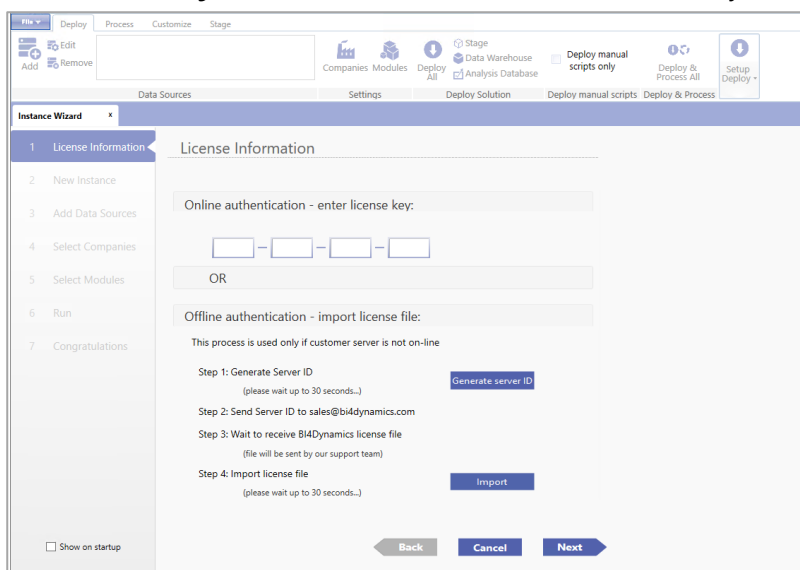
File ▾ Deploy Process Customize Stage

Add Edit Remove

Data Sources

Companies Modules

Settings

Deploy All

Stage Data Warehouse Analysis Database

Deploy Solution

Deploy manual scripts only

Deploy manual scripts

Deploy & Process All

Setup Deploy ▾

Deploy & Process

Instance Wizard ×

1 License Information
2 New Instance
3 Add Data Sources
4 Select Companies
5 Select Modules
6 Run
7 Congratulations

License Information

Online authentication - enter license key:

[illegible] – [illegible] – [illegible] – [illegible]

OR

Offline authentication - import license file:

This process is used only if customer server is not on-line

Step 1: Generate Server ID
(please wait up to 30 seconds...)

Generate server ID

Step 2: Send Server ID to sales@bi4dynamics.com

Step 3: Wait to receive BI4Dynamics license file
(file will be sent by our support team)

Step 4: Import license file
(please wait up to 30 seconds...)

Import

Show on startup

Back Cancel Next